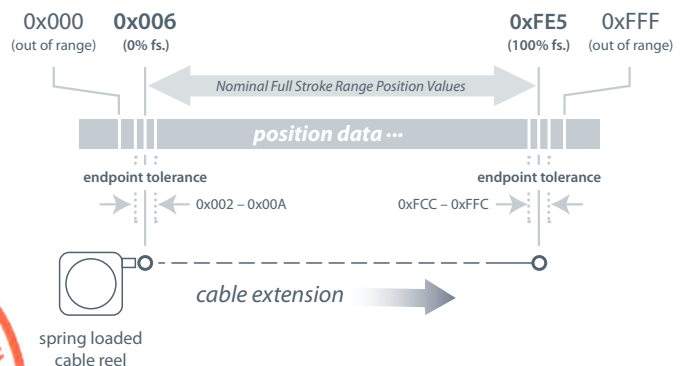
0x000
(out of range)

**0x006**
**(0% fs.)**

**0xFE5**
**(100% fs.)**

0xFFF
(out of range)

*Nominal Full Stroke Range Position Values*

***position data ···***

**endpoint tolerance**

0x002 – 0x00A

**endpoint tolerance**

0xFCC – 0xFFC

*cable extension*

spring loaded cable reel